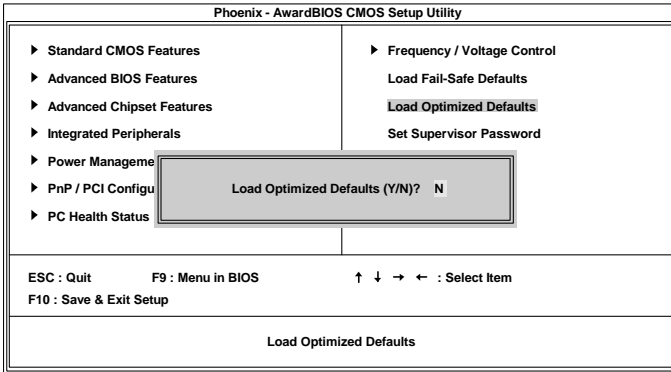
Phoenix - AwardBIOS CMOS Setup Utility

▶ Standard CMOS Features

▶ Advanced BIOS Features

▶ Advanced Chipset Features

▶ Integrated Peripherals

▶ Power Manageme

▶ PnP / PCI Configu

▶ PC Health Status

▶ Frequency / Voltage Control

Load Fail-Safe Defaults

Load Optimized Defaults

Set Supervisor Password

Load Optimized Defaults (Y/N)? N

ESC : Quit F9 : Menu in BIOS ↑ ↓ → ← : Select Item

F10 : Save & Exit Setup

Load Optimized Defaults